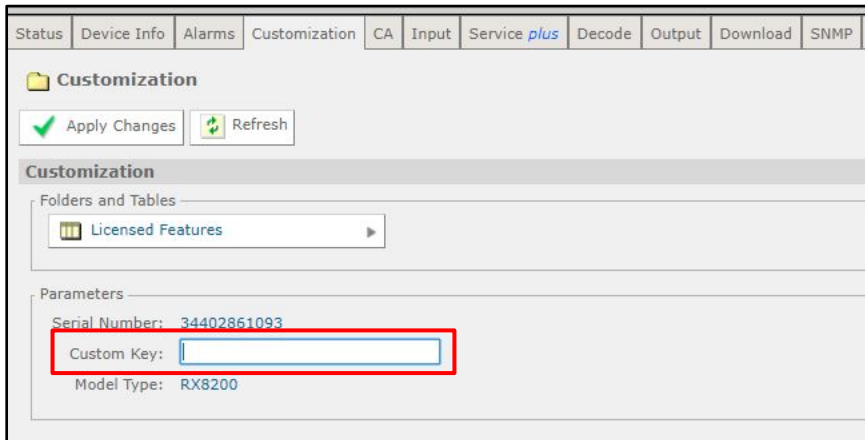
Status | Device Info | Alarms | Customization | CA | Input | Service plus | Decode | Output | Download | SNMP

Customization

Apply Changes

Refresh

Customization

Folders and Tables

Licensed Features

Parameters

Serial Number: 34402861093

Custom Key:

Model Type: RX8200